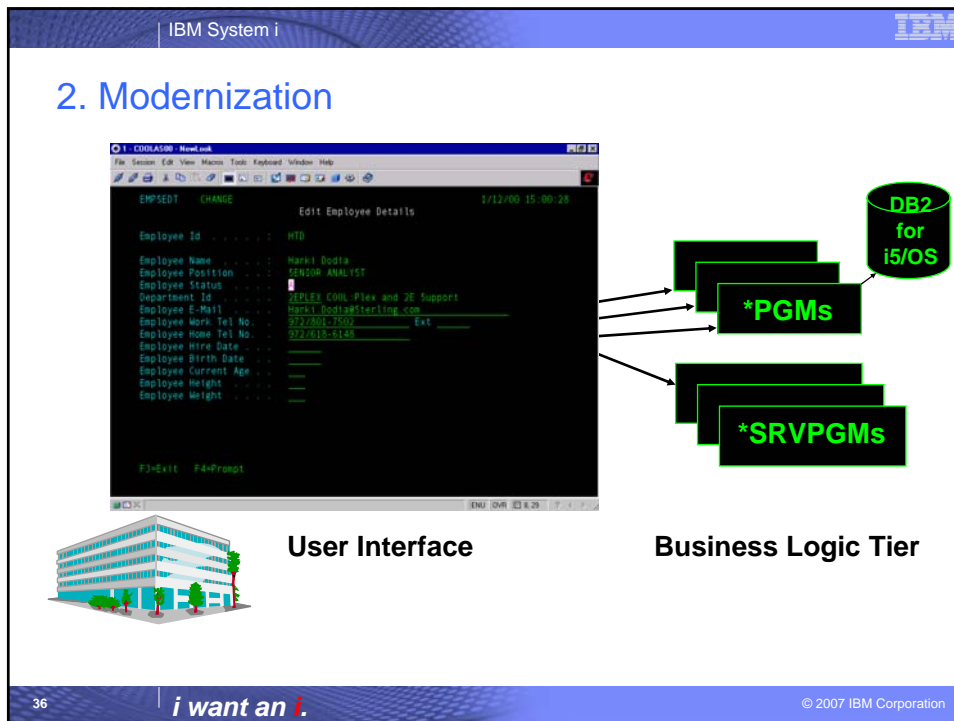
IBM System i

IBM

2. Modernization

1 - COOLAS00 - NewLook

File Session Edit View Macros Tools Keyboard Window Help

EMPSEDT CHANGE 1/12/00 15:00:28

Edit Employee Details

Employee Id . . . . . : HTD

Employee Name . . . . : Harki Dodia
Employee Position . . : SENIOR ANALYST
Employee Status . . . : A
Department Id . . . . : 2EPLEX COOL:Plex and 2E Support
Employee E-Mail . . . : Harki.Dodia@Sterling.com
Employee Work Tel No. . 972/801-7502 Ext
Employee Home Tel No. . 972/618-6148
Employee Hire Date . .
Employee Birth Date . .
Employee Current Age . .
Employee Height . . . .
Employee Weight . . . .

F3=Exit F4=Prompt

ENU OVR 6.29

DB2 for i5/OS

*PGMs

*SRVPGMs

User Interface

Business Logic Tier

36

i want an i.

© 2007 IBM Corporation